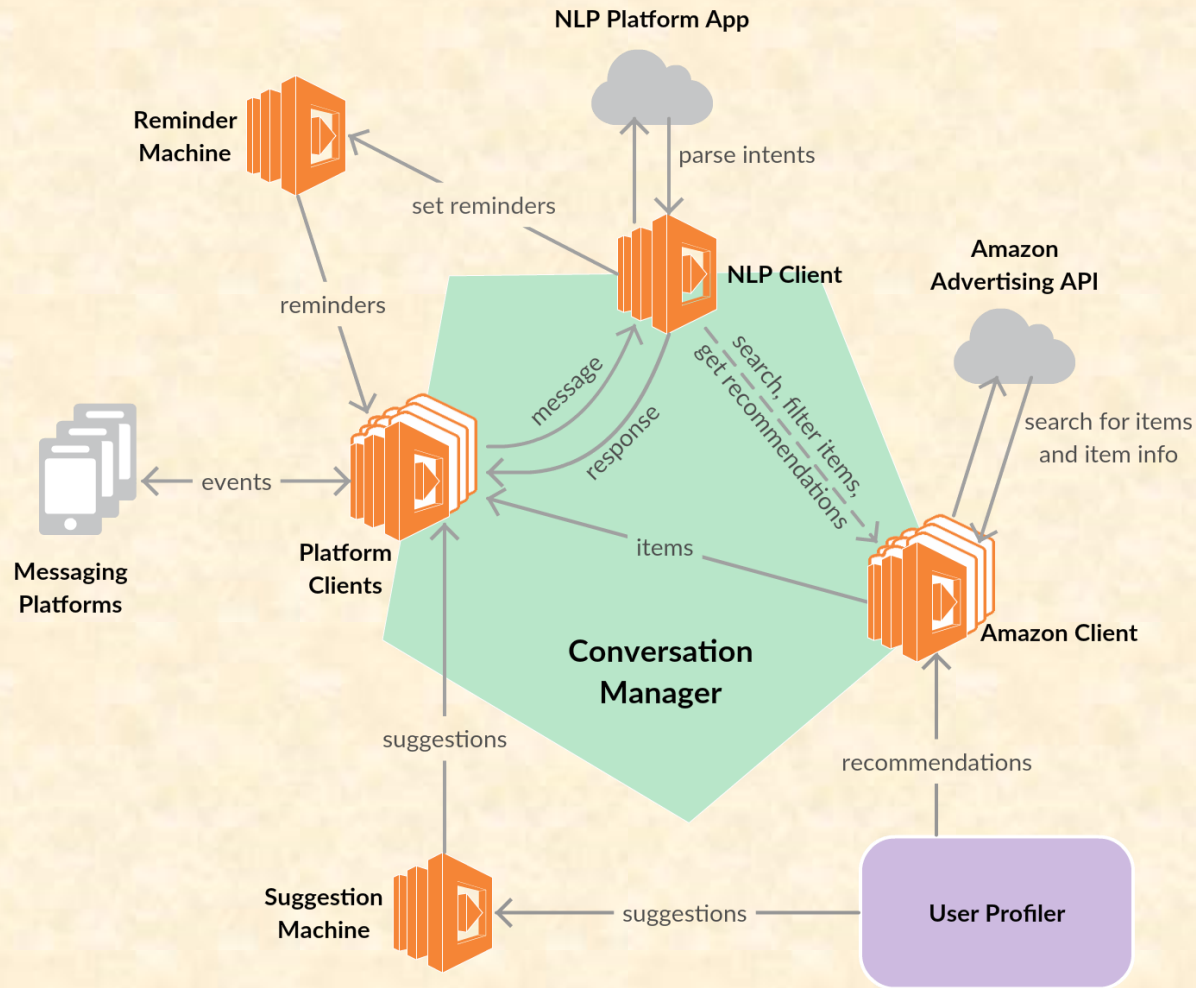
NLP Platform App

Reminder Machine

parse intents

set reminders

NLP Client

Amazon Advertising API

reminders

message

response

search, filter items, get recommendations

search for items and item info

events

Messaging Platforms

Platform Clients

items

Amazon Client

Conversation Manager

suggestions

recommendations

Suggestion Machine

suggestions

User Profiler